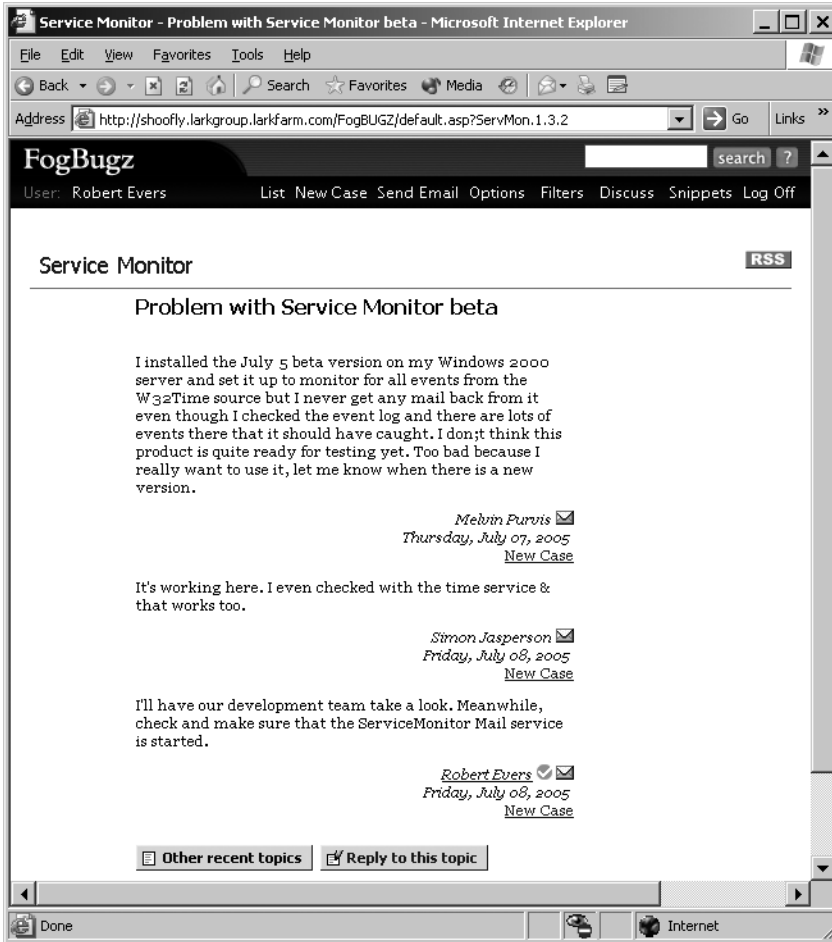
Service Monitor - Problem with Service Monitor beta - Microsoft Internet Explorer

File Edit View Favorites Tools Help

Back Search Favorites Media

Address http://shoofly.larkgroup.larkfarm.com/FogBUGZ/default.asp?ServMon.1.3.2 Go Links

FogBugz search ?

User: Robert Evers List New Case Send Email Options Filters Discuss Snippets Log Off

Service Monitor RSS

Problem with Service Monitor beta

I installed the July 5 beta version on my Windows 2000 server and set it up to monitor for all events from the W32Time source but I never get any mail back from it even though I checked the event log and there are lots of events there that it should have caught. I don;t think this product is quite ready for testing yet. Too bad because I really want to use it, let me know when there is a new version.

Melvin Purvis
Thursday, July 07, 2005
New Case

It's working here. I even checked with the time service & that works too.

Simon Jasperson
Friday, July 08, 2005
New Case

I'll have our development team take a look. Meanwhile, check and make sure that the ServiceMonitor Mail service is started.

Robert Evers
Friday, July 08, 2005
New Case

Other recent topics Reply to this topic

Done Internet